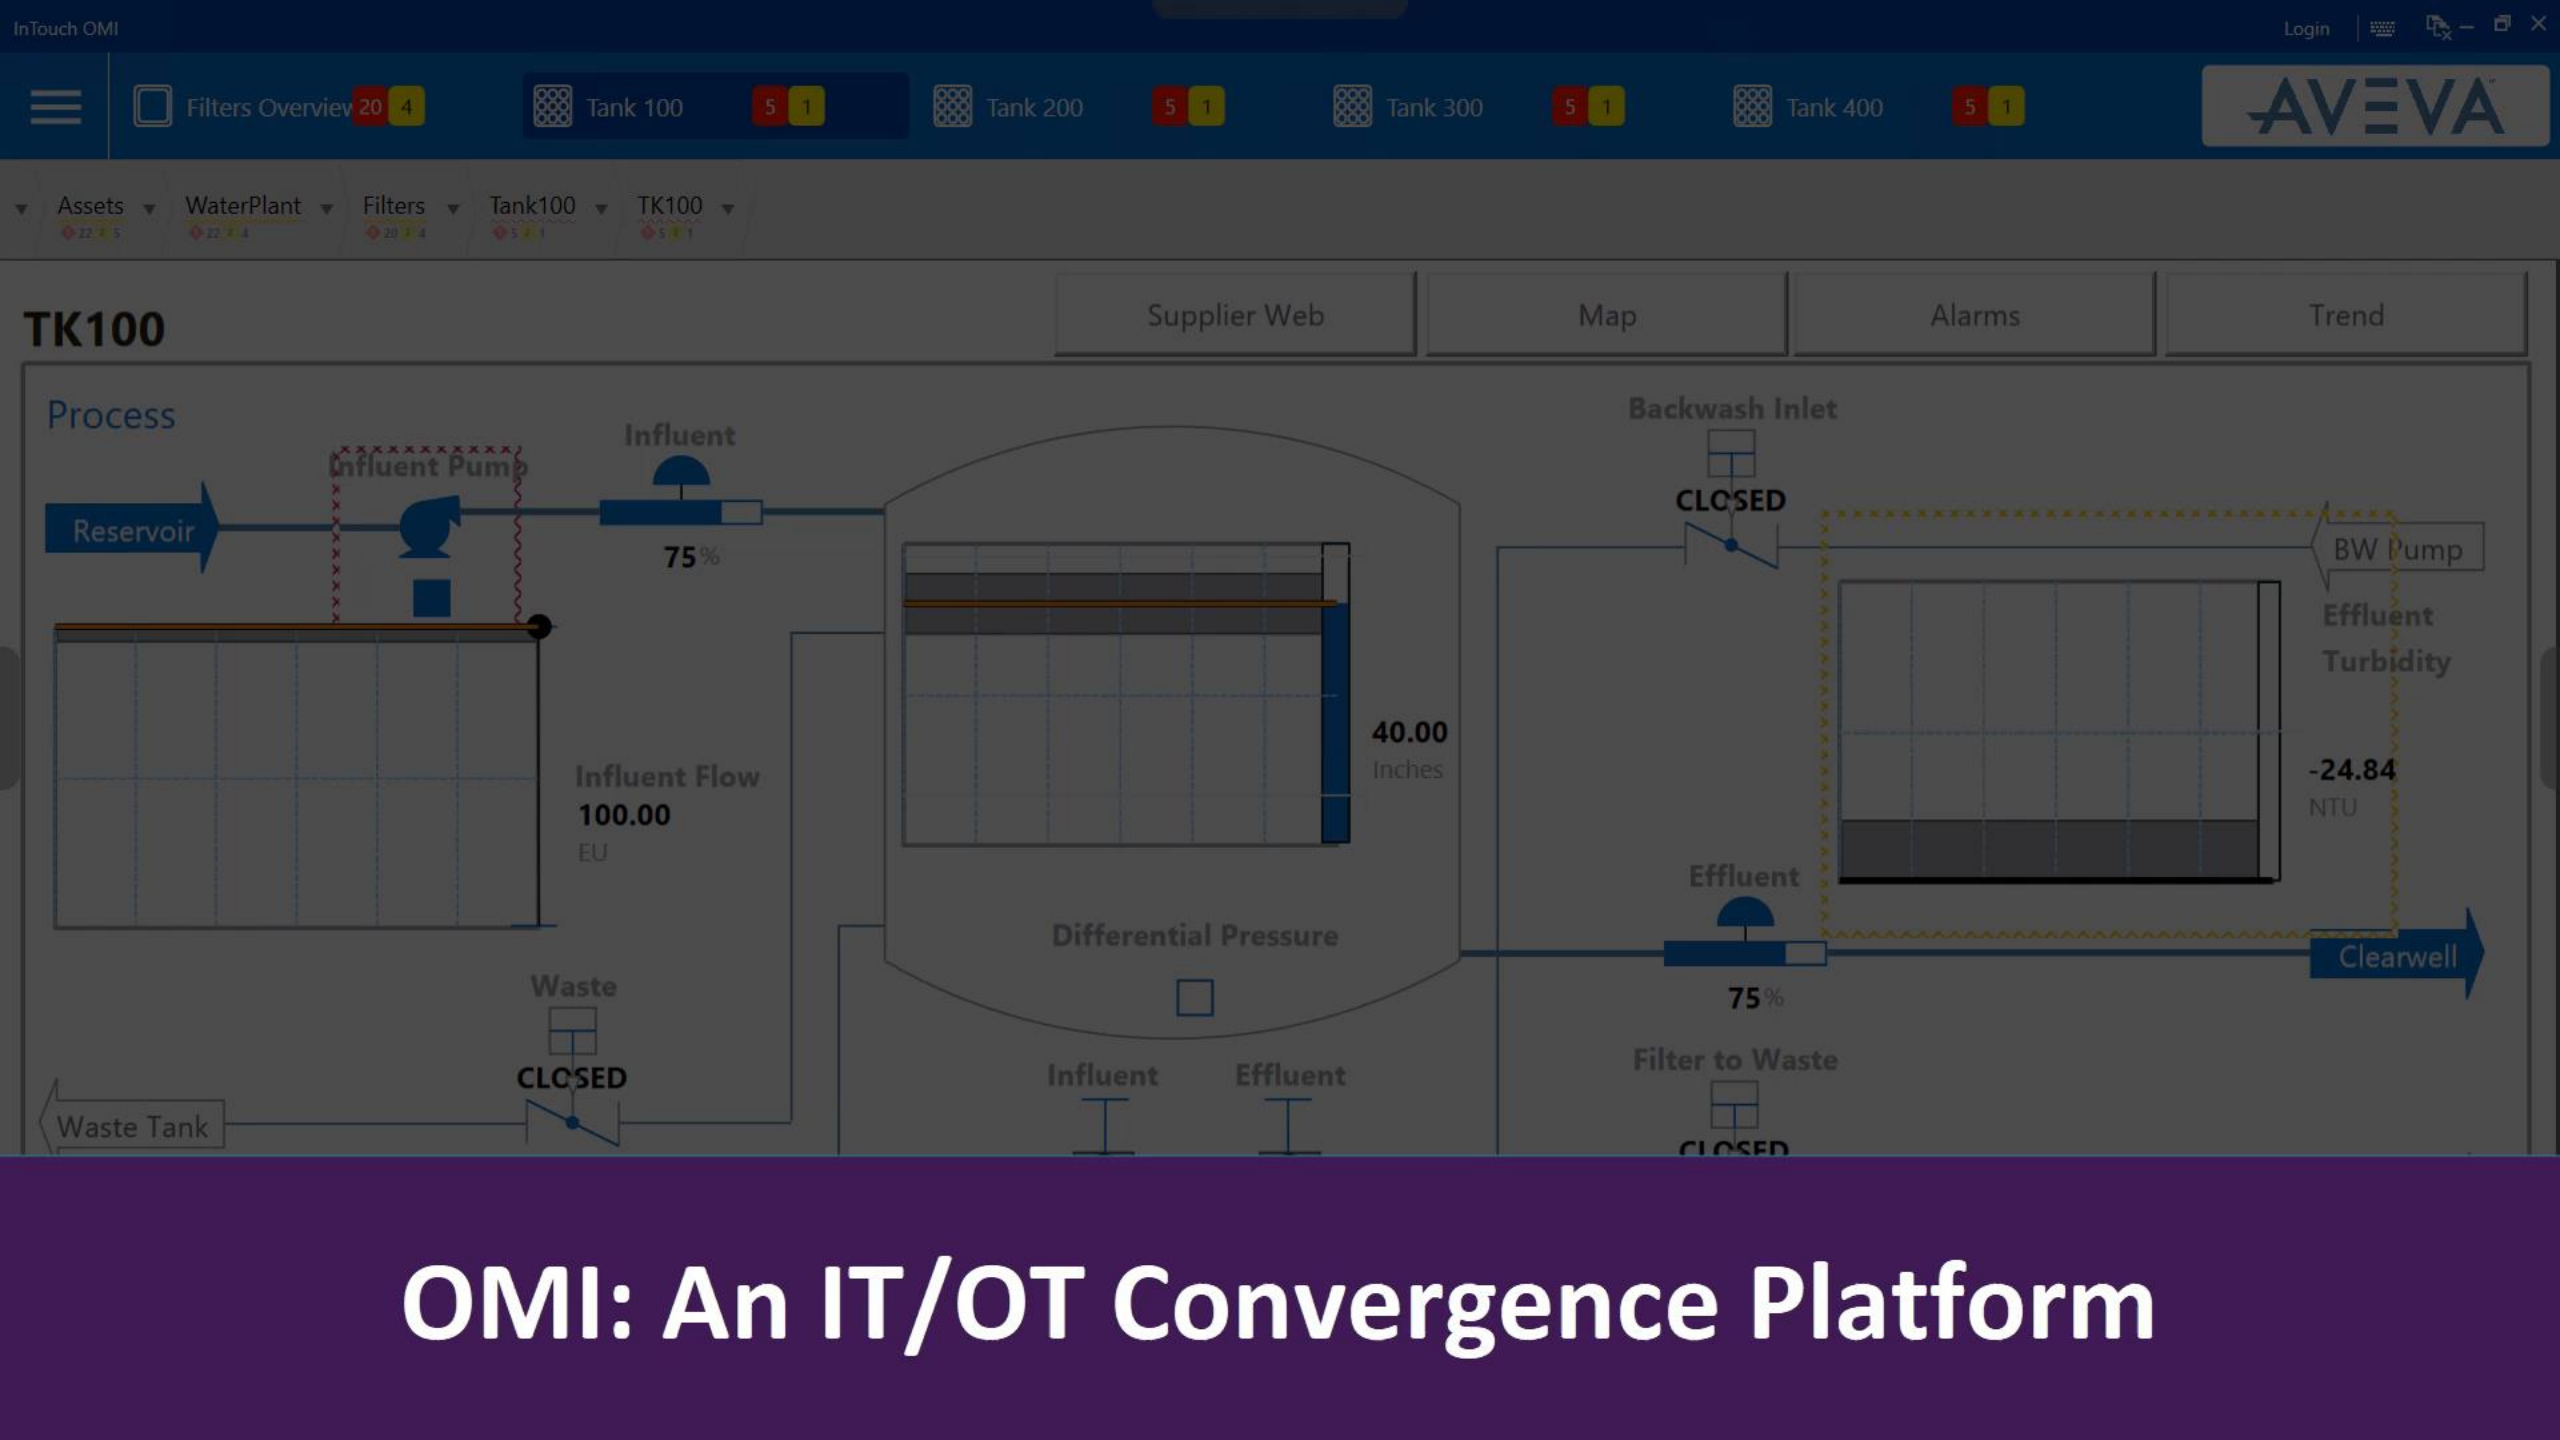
InTouch OMI

Login

Filters Overview 20 4

Tank 100 5 1

Tank 200 5 1

Tank 300 5 1

Tank 400 5 1

AVEVA

Assets 22 4 5

WaterPlant 22 4 4

Filters 20 4 4

Tank100 5 1 1

TK100 5 1 1

TK100

Supplier Web

Map

Alarms

Trend

Process

Influent Pump

Influent

Reservoir

75 %

Backwash Inlet

CLOSED

BW Pump

Effluent Turbidity

40.00 Inches

Influent Flow 100.00 EU

-24.84 NTU

Effluent

Differential Pressure

Clearwell

75 %

Waste

CLOSED

Filter to Waste

Influent

Effluent

Waste Tank

CLOSED

OMI: An IT/OT Convergence Platform